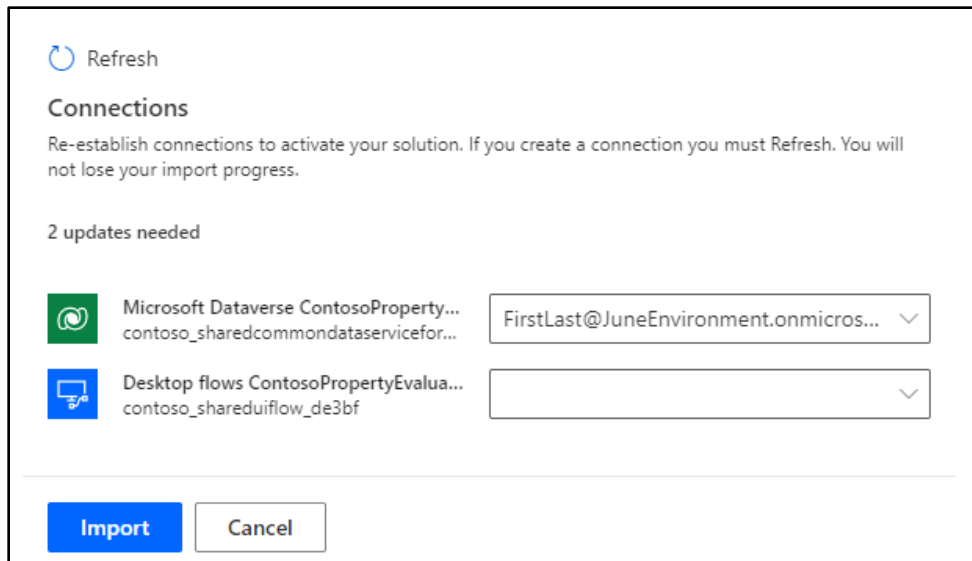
Refresh

Connections

Re-establish connections to activate your solution. If you create a connection you must Refresh. You will not lose your import progress.

2 updates needed

Microsoft Dataverse ContosoProperty...
contoso_sharedcommondataservicefor...

FirstLast@JuneEnvironment.onmicros...

Desktop flows ContosoPropertyEvalua...
contoso_shareduiflow_de3bf

Import

Cancel